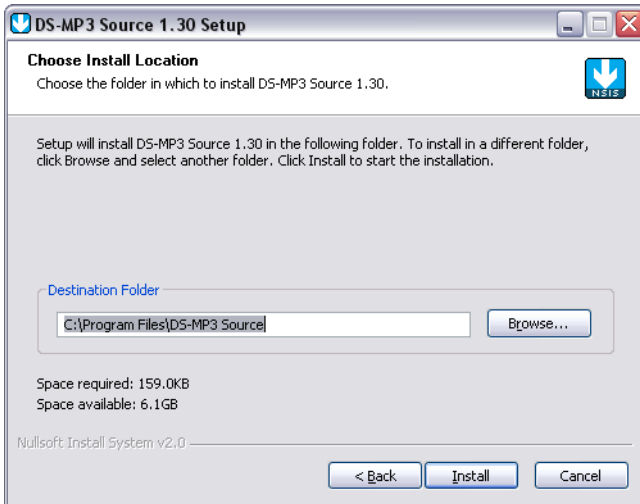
DS-MP3 Source 1.30 Setup

Choose Install Location

Choose the folder in which to install DS-MP3 Source 1.30.

NSIS

Setup will install DS-MP3 Source 1.30 in the following folder. To install in a different folder, click Browse and select another folder. Click Install to start the installation.

Destination Folder

C:\Program Files\DS-MP3 Source

Browse...

Space required: 159.0KB
Space available: 6.1GB

Nullsoft Install System v2.0

< Back

Install

Cancel